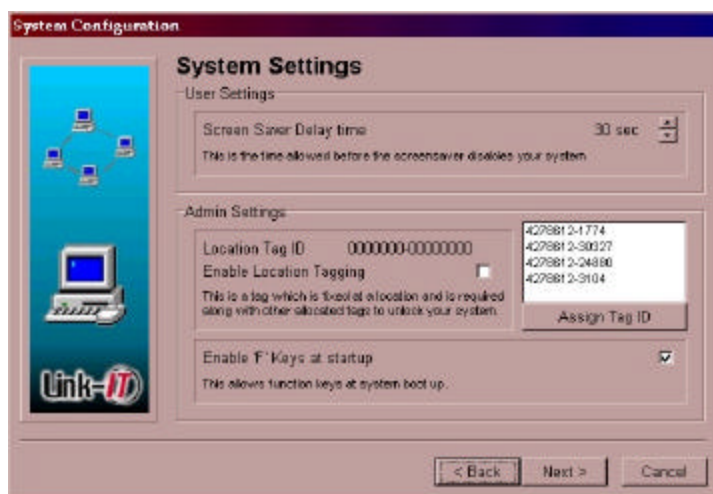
System Configuration

System Settings

User Settings

Screen Saver Delay time 30 sec

This is the time allowed before the screensaver disables your system.

Admin Settings

Location Tag ID 0000000-00000000

Enable Location Tagging

This is a tag which is fixed at a location and is required along with other allocated tags to unlock your system.

4278812-1774
4278812-30327
4278812-24880
4278812-3104

Assign Tag ID

Enable 'F' Keys at startup

This allows function keys at system boot up.

Link-IT

< Back Next > Cancel